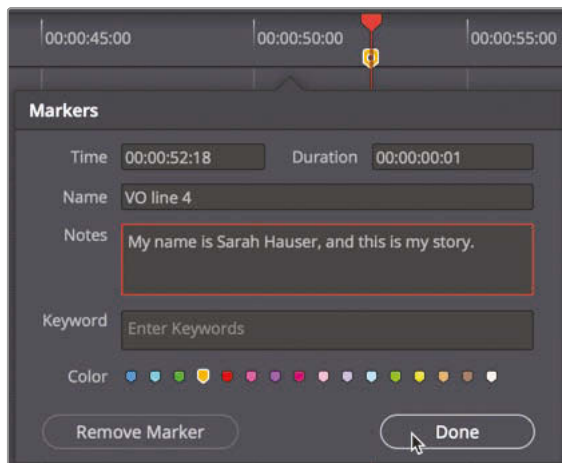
00:00:45:00
00:00:50:00
00:00:55:00

Markers

Time 00:00:52:18
Duration 00:00:00:01
Name VO line 4
Notes My name is Sarah Hauser, and this is my story.
Keyword Enter Keywords
Color

Remove Marker
Done